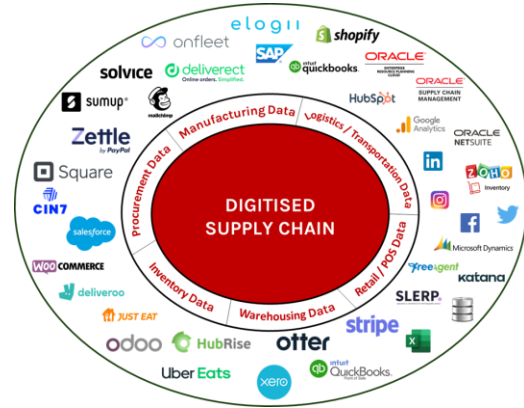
DIGITISED SUPPLY CHAIN

Manufacturing Data
Logistics / Transportation Data
Retail / POS Data
Warehousing Data
Inventory Data
Procurement Data

elogii
shopify
onfleet
SAP
ORACLE ENTERPRISE RESOURCE PLANNING CLOUD
solvice
deliverect Online orders. Simplified.
intuit quickbooks
ORACLE SUPPLY CHAIN MANAGEMENT
sumup
mailchimp
HubSpot
Google Analytics
Zettle by PayPal
ORACLE NETSUITE
Square
ZOHO Inventory
CIN7
salesforce
Microsoft Dynamics
freeagent
katana
WOO COMMERCE
deliveroo
SLERP.
JUST EAT
stripe
odoo
HubRise
otter
Uber Eats
xero
intuit QuickBooks Point of Sale